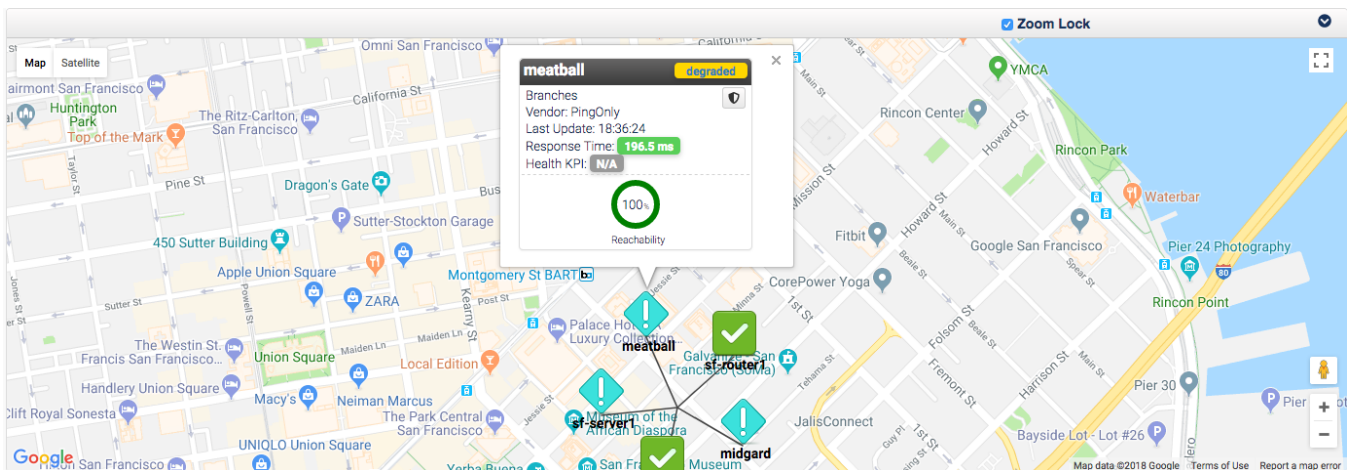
Zoom Lock

Map Satellite

meatball degraded

Branches
Vendor: PingOnly
Last Update: 18:36:24
Response Time: 196.5 ms
Health KPI: N/A

100%
Reachability

Omni San Francisco
California St
Fairmont San Francisco
Huntington Park
The Ritz-Carlton, San Francisco
Top of the Mark
California St
Taylor St
Pine St
Dragon's Gate
Bush
Sutter-Stockton Garage
450 Sutter Building
Apple Union Square
Montgomery St BART
ZARA
Sutter St
Post St
Jones St
Powell St
Kearny St
Palace Hotel, a Luxury Collection
The Westin St. Francis San Francisco
Union Square
Maiden Ln
Local Edition
Handlery Union Square
Macy's
Neiman Marcus
The Park Central San Francisco
Clift Royal Sonesta
UNIQLO Union Square
San Francisco
Yerba Buena
Museum of the African Diaspora
San Francisco Museum
Galvanize - San Francisco (SoMa)
Jessie St
Minna St
Tehama St
meatball
sf-router1
sf-server1
midgard
YMCA
Main St
Rincon Center
Howard St
Rincon Park
Mission St
Waterbar
Fitbit
Howard St
Main St
Google San Francisco
Spear St
Pier 24 Photography
CorePower Yoga
Beale St
Rincon Point
1st St
Folsom St
Fremont St
Harrison St
Pier 30
Main St
JalisConnect
Guy Pl
1st St
Bayside Lot - Lot #26
Pier
80
Google
Map data ©2018 Google Terms of Use Report a map error